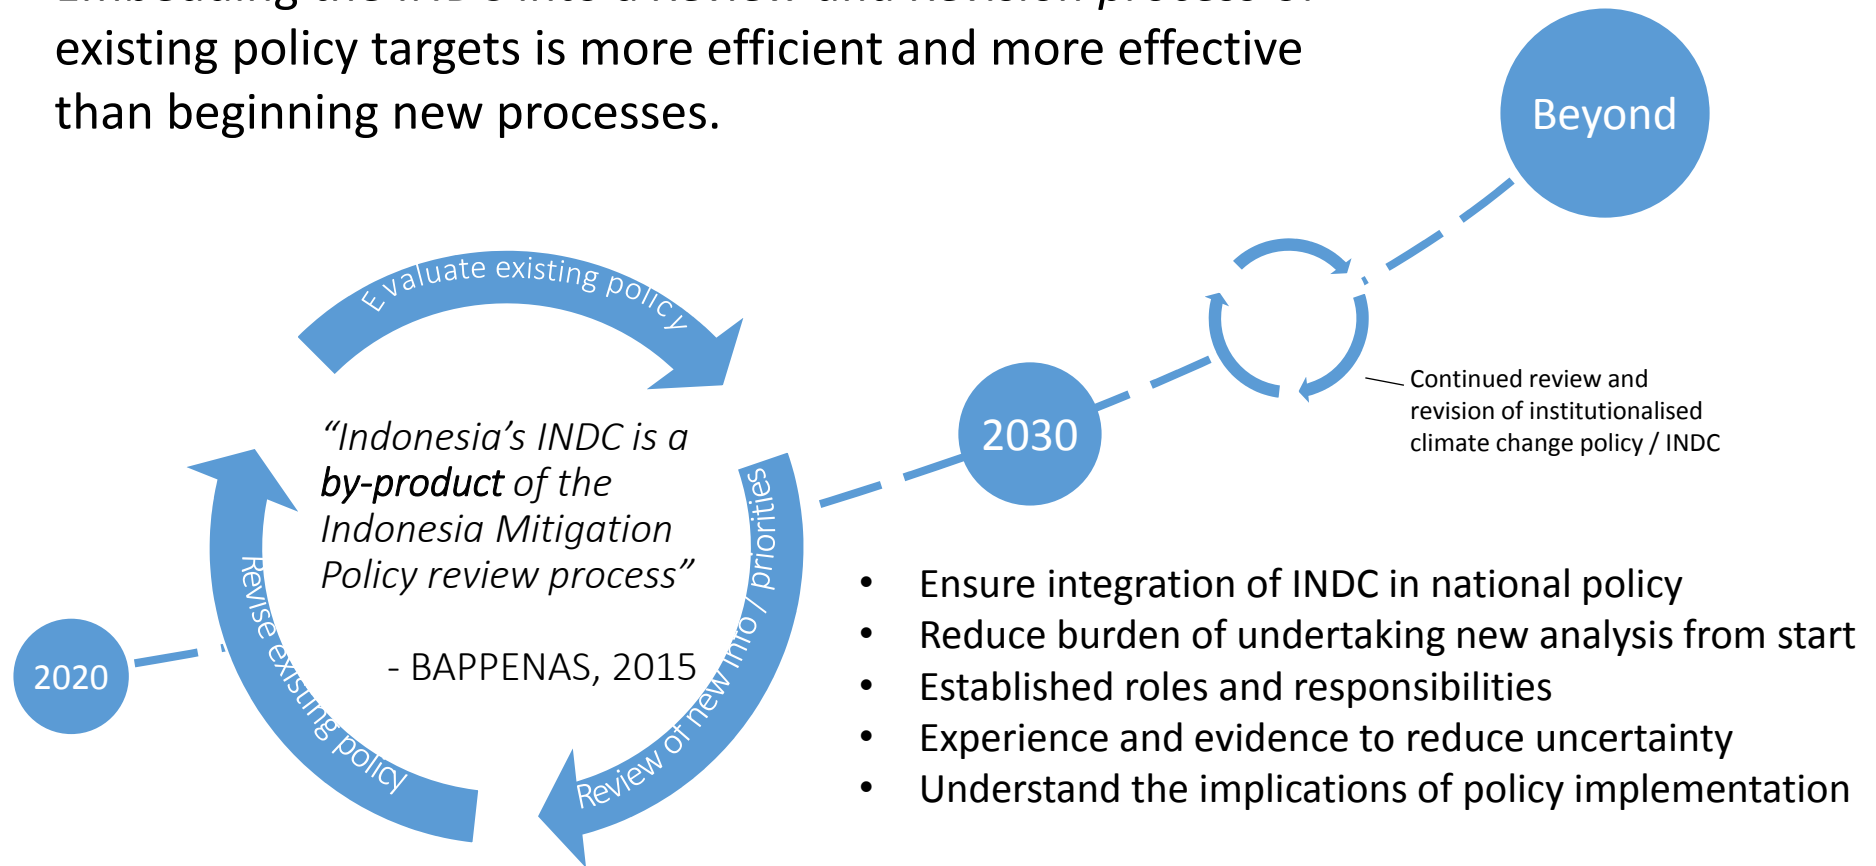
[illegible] existing policy targets is more efficient and more effective than beginning new processes.

Beyond

Evaluate existing policy

"Indonesia's INDC is a **by-product** of the Indonesia Mitigation Policy review process"

- BAPPENAS, 2015

Review of new info / priorities

Revise existing policy

2020

2030

Continued review and revision of institutionalised climate change policy / INDC

- Ensure integration of INDC in national policy
- Reduce burden of undertaking new analysis from start
- Established roles and responsibilities
- Experience and evidence to reduce uncertainty
- Understand the implications of policy implementation